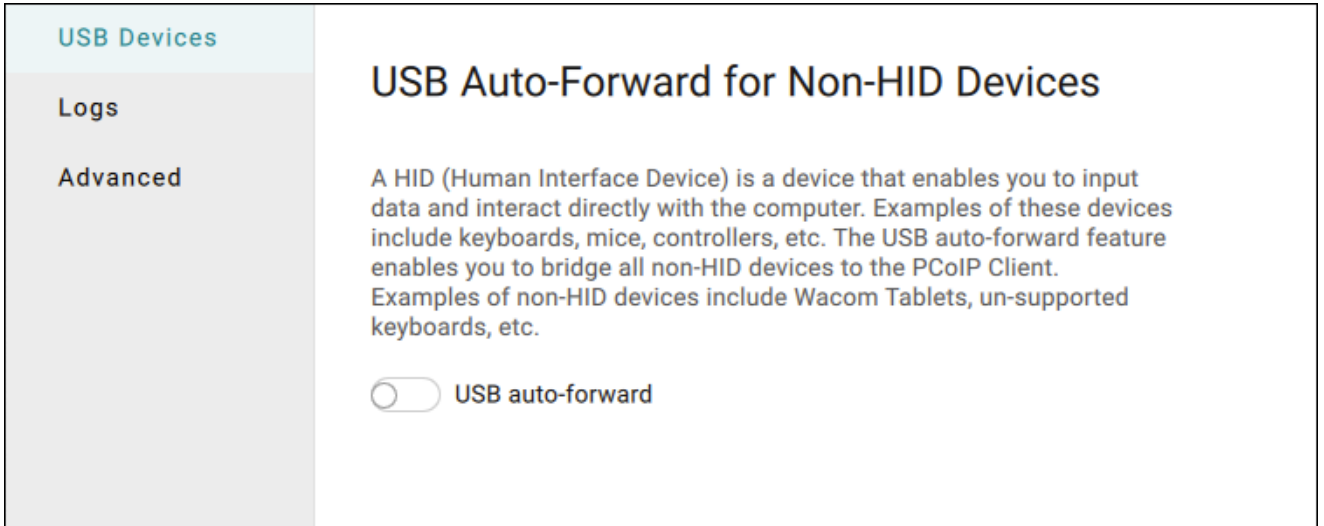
USB Devices

Logs

Advanced

USB Auto-Forward for Non-HID Devices

A HID (Human Interface Device) is a device that enables you to input data and interact directly with the computer. Examples of these devices include keyboards, mice, controllers, etc. The USB auto-forward feature enables you to bridge all non-HID devices to the PCoIP Client. Examples of non-HID devices include Wacom Tablets, un-supported keyboards, etc.

USB auto-forward